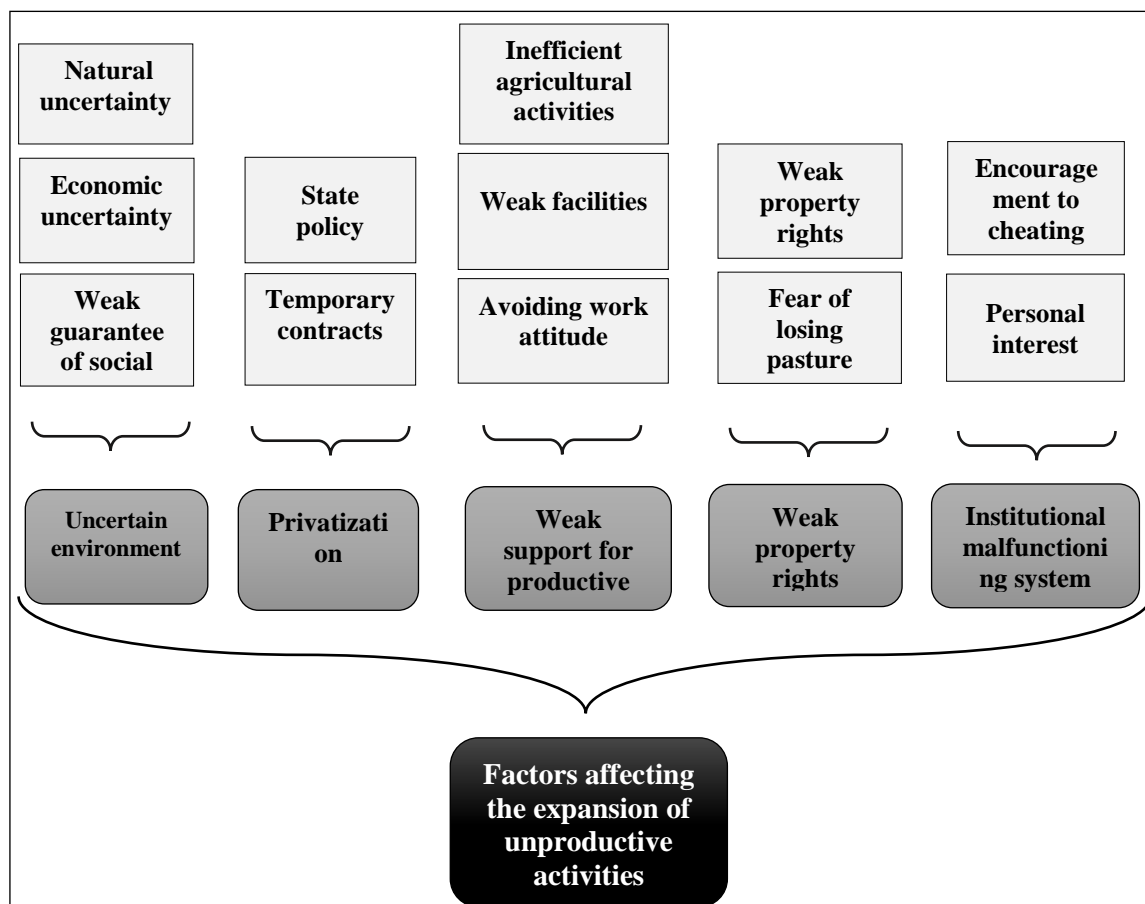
Natural uncertainty

Economic uncertainty

Weak guarantee of social

State policy

Temporary contracts

Inefficient agricultural activities

Weak facilities

Avoiding work attitude

Weak property rights

Fear of losing pasture

Encourage ment to cheating

Personal interest

Uncertain environment

Privatizati on

Weak support for productive

Weak property rights

Institutional malfunctioni ng system

Factors affecting the expansion of unproductive activities